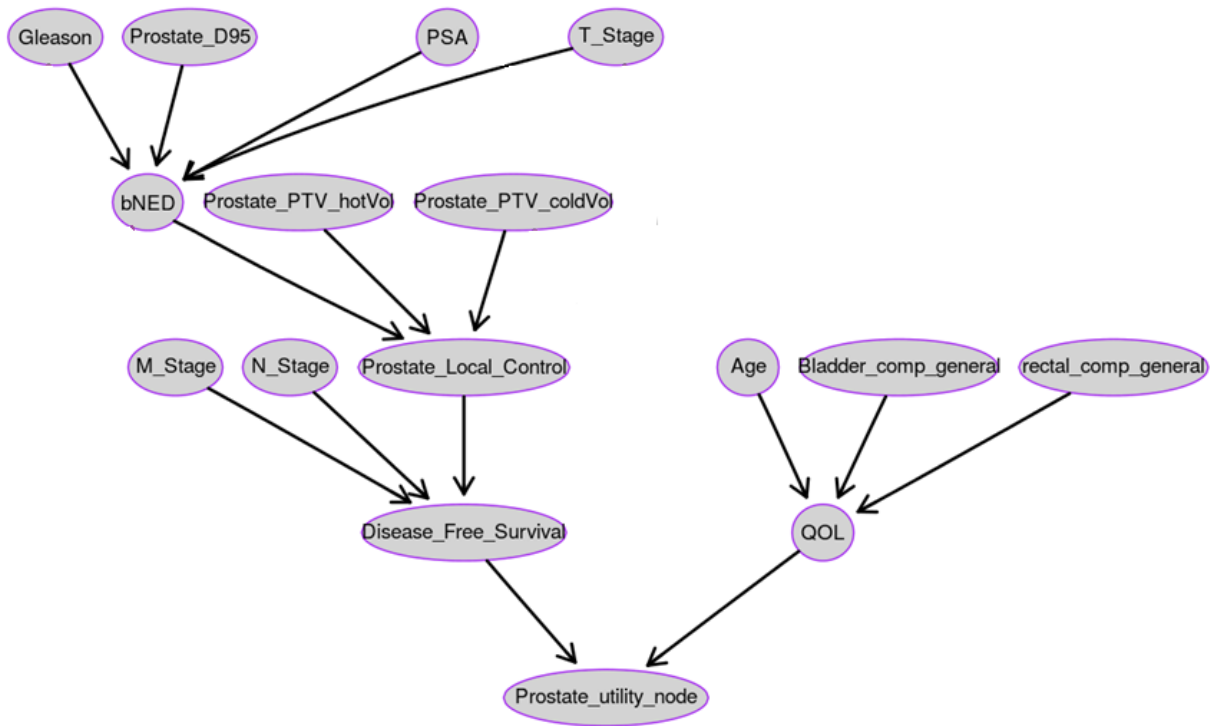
Gleason
Prostate_D95
PSA
T_Stage
bNED
Prostate_PTV_hotVol
Prostate_PTV_coldVol
M_Stage
N_Stage
Prostate_Local_Control
Age
Bladder_comp_general
rectal_comp_general
Disease_Free_Survival
QOL
Prostate_utility_node